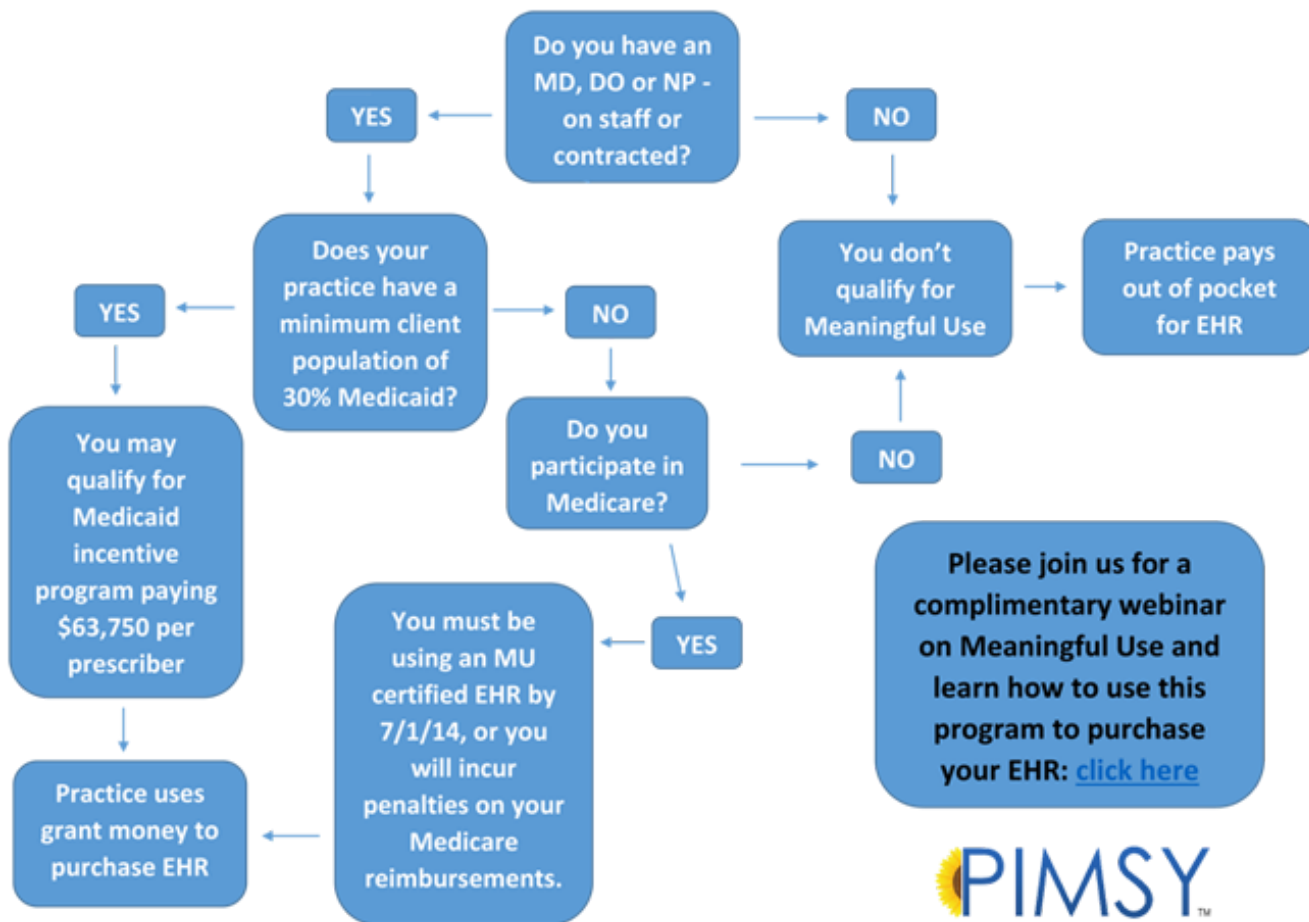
Do you have an MD, DO or NP - on staff or contracted?

YES

NO

Does your practice have a minimum client population of 30% Medicaid?

YES

NO

You don't qualify for Meaningful Use

Practice pays out of pocket for EHR

You may qualify for Medicaid incentive program paying $63,750 per prescriber

Do you participate in Medicare?

NO

YES

You must be using an MU certified EHR by 7/1/14, or you will incur penalties on your Medicare reimbursements.

Practice uses grant money to purchase EHR

Please join us for a complimentary webinar on Meaningful Use and learn how to use this program to purchase your EHR: click here

PIMSY™